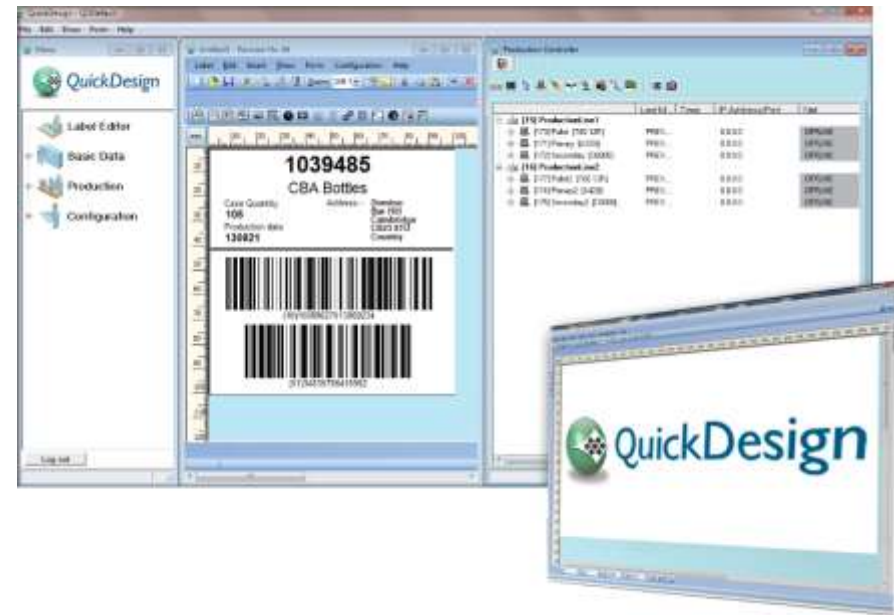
QuickDesign

Label Editor

Basic Data

Production

Configuration

Log out

1039485

CBA Bottles

Case Quantity
108

Address

Production date
130821

Production Controller

OFFLINE

OFFLINE

OFFLINE

OFFLINE

OFFLINE

OFFLINE

QuickDesign